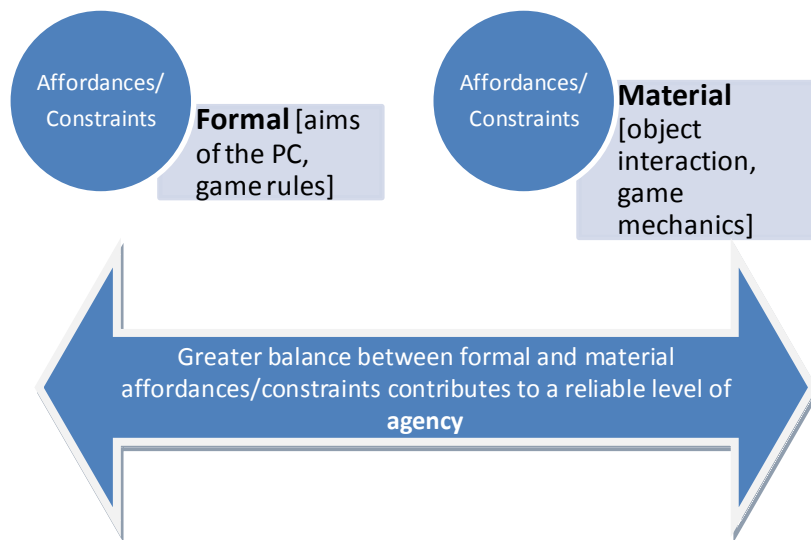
Affordances/ Constraints

Formal [aims of the PC, game rules]

Affordances/ Constraints

Material [object interaction, game mechanics]

Greater balance between formal and material affordances/constraints contributes to a reliable level of agency